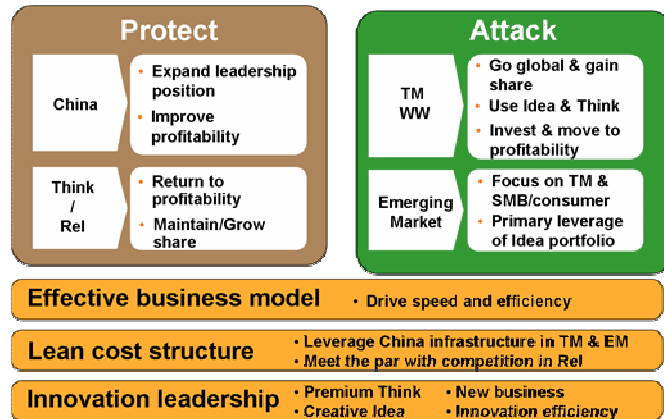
Protect

China

• Expand leadership position
• Improve profitability

Think / Rel

• Return to profitability
• Maintain/Grow share

Attack

TM WW

• Go global & gain share
• Use Idea & Think
• Invest & move to profitability

Emerging Market

• Focus on TM & SMB/consumer
• Primary leverage of Idea portfolio

Effective business model
• Drive speed and efficiency

Lean cost structure
• Leverage China infrastructure in TM & EM
• Meet the par with competition in Rel

Innovation leadership
• Premium Think
• Creative Idea
• New business
• Innovation efficiency